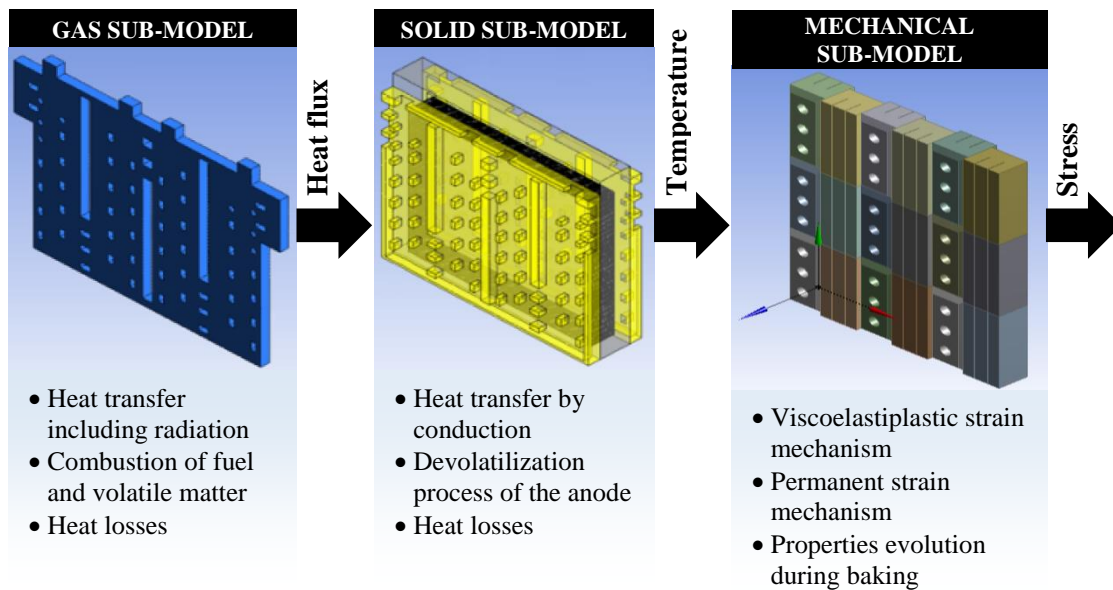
GAS SUB-MODEL

• Heat transfer including radiation
• Combustion of fuel and volatile matter
• Heat losses

Heat flux

SOLID SUB-MODEL

• Heat transfer by conduction
• Devolatilization process of the anode
• Heat losses

Temperature

MECHANICAL SUB-MODEL

• Viscoelastiplastic strain mechanism
• Permanent strain mechanism
• Properties evolution during baking

Stress